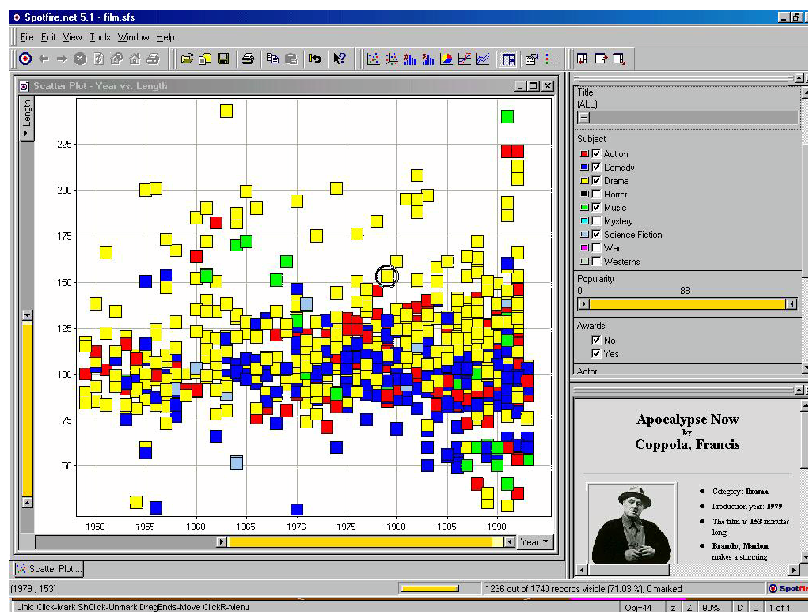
Spotfire.net 5.1 - film.sfs

File Edit View Tools Window Help

Scatter Plot - Year vs. Length

Length

225
200
175
150
125
100
75
50

1950 1955 1960 1965 1970 1975 1980 1985 1990

Year

Title
(ALL)

Subject
Action
Comedy
Drama
Horror
Music
Mystery
Science Fiction
War
Westerns

Popularity
0 88

Awards
No
Yes

Actor

Apocalypse Now
by
Coppola, Francis

Category: Drama
Production year: 1979
The film is 153 minutes long
Brando, Marlon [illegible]

Scatter Plot

(1979, 153)

1236 out of 1740 records visible (71.03 %), 0 marked

Spotfire

Link Click-Mark ShClick-Unmark DragEnds-Move Click/Rmenu

1 of 1